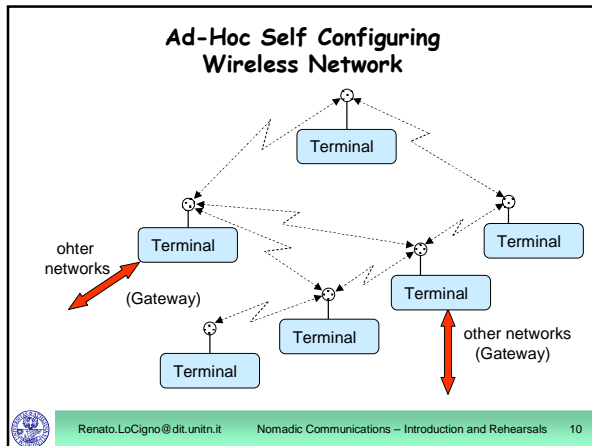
Ad-Hoc Self Configuring Wireless Network

Terminal

Terminal

Terminal

ohter networks

(Gateway)

Terminal

Terminal

Terminal

other networks (Gateway)

Terminal

Renato.LoCigno@dit.unitn.it Nomadic Communications – Introduction and Rehearsals 10